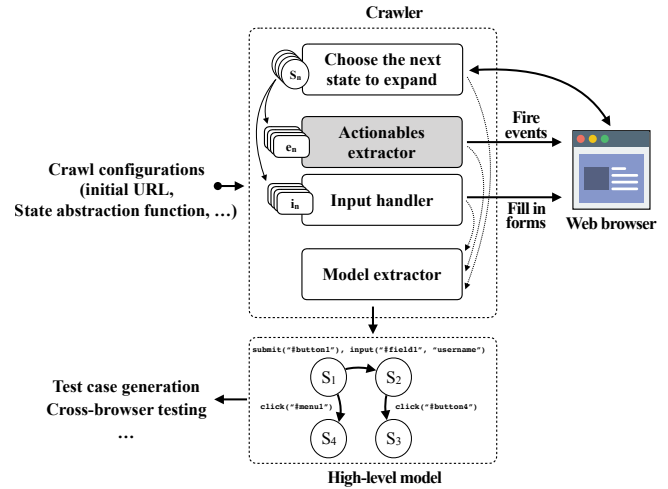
Crawler

$S_n$

Choose the next state to expand

$e_n$

Actionables extractor

Fire events

$i_n$

Input handler

Fill in forms

Crawl configurations (initial URL, State abstraction function, …)

Web browser

Model extractor

submit("#button1"), input("#field1", "username")

$S_1$

$S_2$

click("#menu1")

click("#button4")

$S_4$

$S_3$

Test case generation
Cross-browser testing
…

High-level model